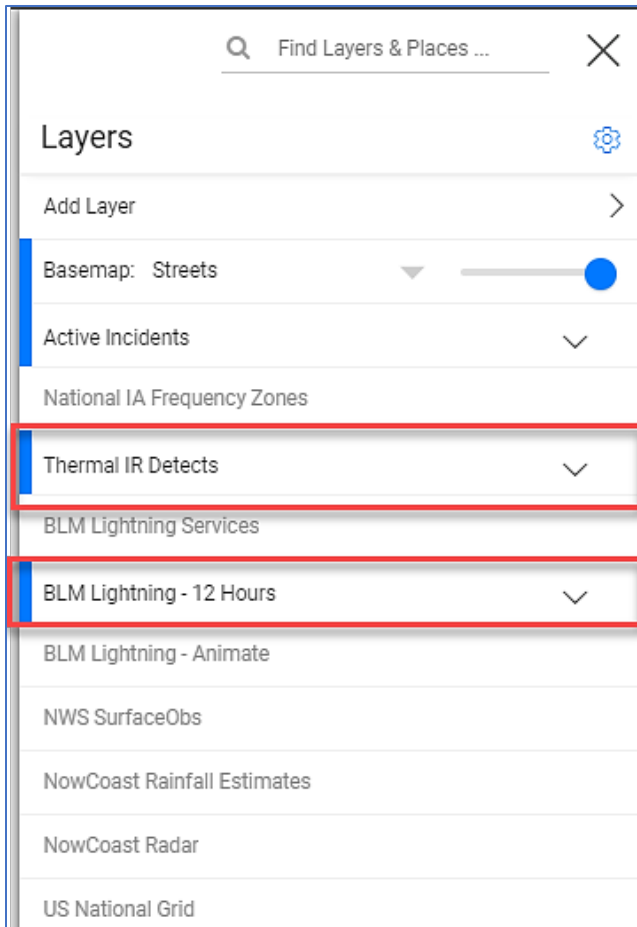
Find Layers & Places ...

Layers

Add Layer

Basemap: Streets

Active Incidents

National IA Frequency Zones

Thermal IR Detects

BLM Lightning Services

BLM Lightning - 12 Hours

BLM Lightning - Animate

NWS SurfaceObs

NowCoast Rainfall Estimates

NowCoast Radar

US National Grid